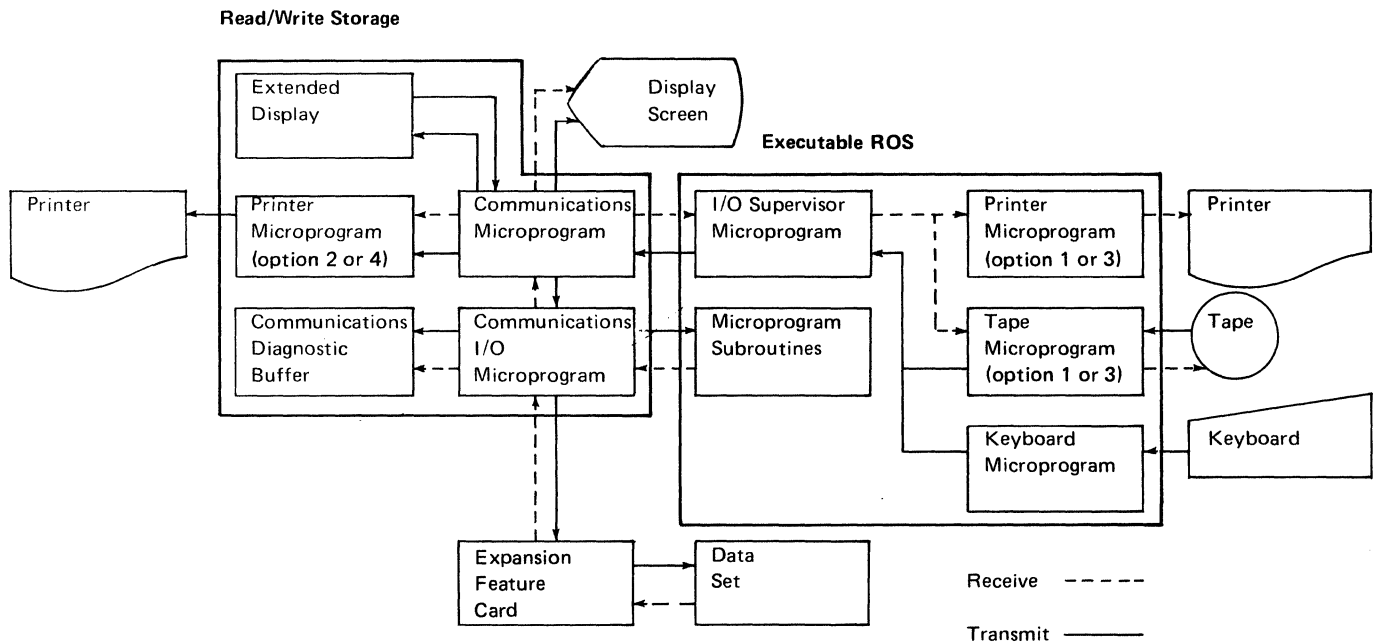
Read/Write Storage

Extended Display

Display Screen

Executable ROS

Printer

Printer Microprogram (option 2 or 4)

Communications Microprogram

I/O Supervisor Microprogram

Printer Microprogram (option 1 or 3)

Printer

Communications Diagnostic Buffer

Communications I/O Microprogram

Microprogram Subroutines

Tape Microprogram (option 1 or 3)

Tape

Keyboard Microprogram

Keyboard

Expansion Feature Card

Data Set

Receive - - - -

Transmit ————